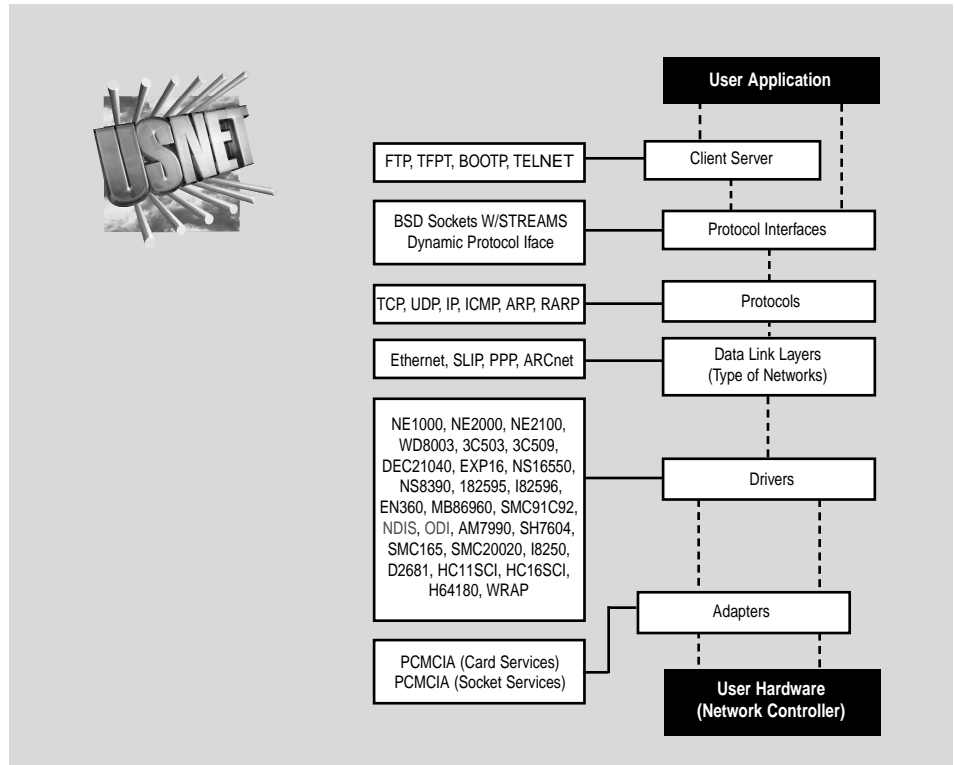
USNET

User Application

FTP, TFPT, BOOTP, TELNET

Client Server

BSD Sockets W/STREAMS
Dynamic Protocol Iface

Protocol Interfaces

TCP, UDP, IP, ICMP, ARP, RARP

Protocols

Ethernet, SLIP, PPP, ARCnet

Data Link Layers
(Type of Networks)

NE1000, NE2000, NE2100, WD8003, 3C503, 3C509, DEC21040, EXP16, NS16550, NS8390, 182595, I82596, EN360, MB86960, SMC91C92, NDIS, ODI, AM7990, SH7604, SMC165, SMC20020, I8250, D2681, HC11SCI, HC16SCI, H64180, WRAP

Drivers

Adapters

PCMCIA (Card Services)
PCMCIA (Socket Services)

User Hardware
(Network Controller)